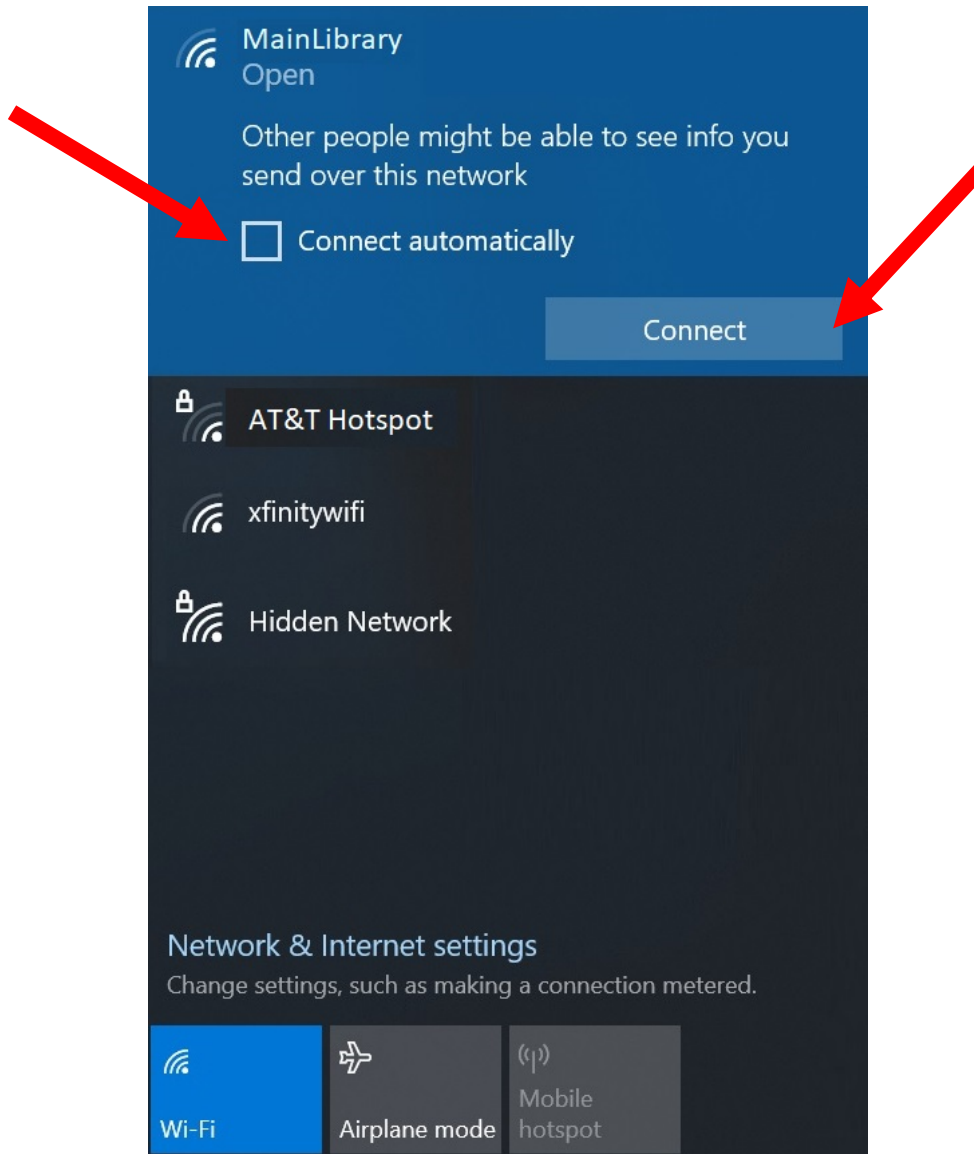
MainLibrary
Open

Other people might be able to see info you send over this network

Connect automatically

Connect

AT&T Hotspot

xfinitywifi

Hidden Network

Network & Internet settings
Change settings, such as making a connection metered.

Wi-Fi

Airplane mode

Mobile hotspot